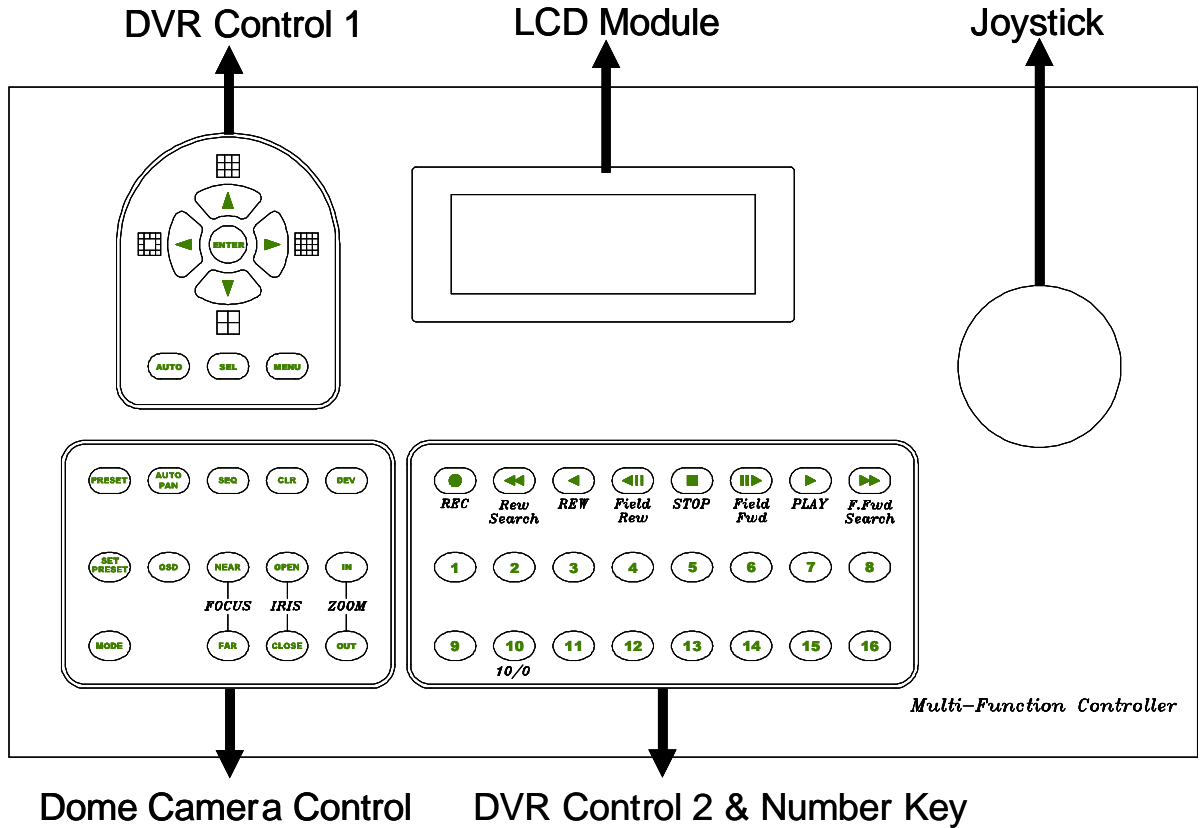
DVR Control 1

LCD Module

Joystick

ENTER

AUTO SEL MENU

PRESET AUTO PAN SEQ CLR DEV

SET PRESET OSD NEAR OPEN IN

FOCUS IRIS ZOOM

MODE FAR CLOSE OUT

REC Rew Search REW Field Rew STOP Field Fwd PLAY F.Fwd Search

1 2 3 4 5 6 7 8

9 10 11 12 13 14 15 16

10/0

Multi-Function Controller

Dome Camera Control

DVR Control 2 & Number Key